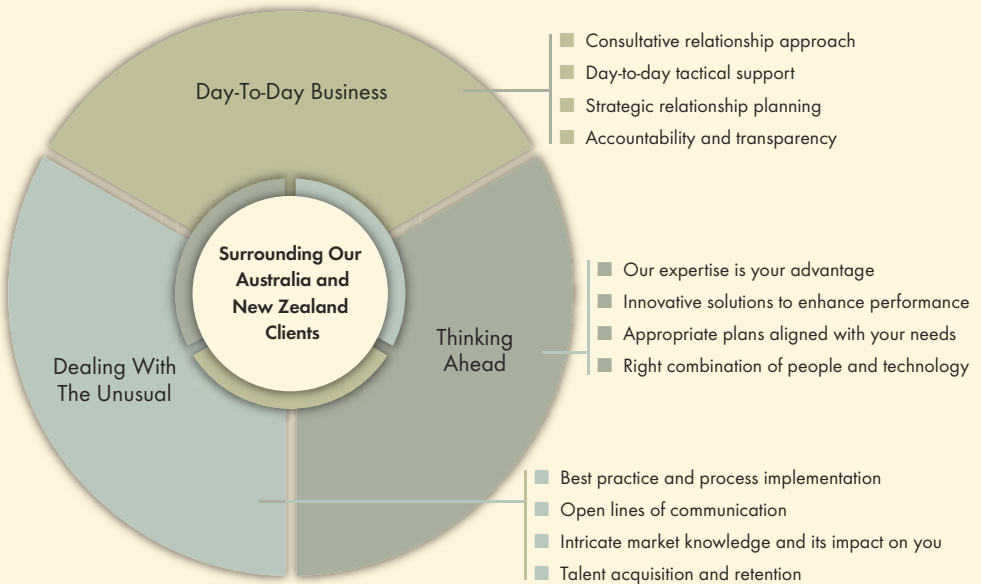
Day-To-Day Business

Consultative relationship approach
Day-to-day tactical support
Strategic relationship planning
Accountability and transparency

Surrounding Our Australia and New Zealand Clients

Thinking Ahead

Our expertise is your advantage
Innovative solutions to enhance performance
Appropriate plans aligned with your needs
Right combination of people and technology

Dealing With The Unusual

Best practice and process implementation
Open lines of communication
Intricate market knowledge and its impact on you
Talent acquisition and retention